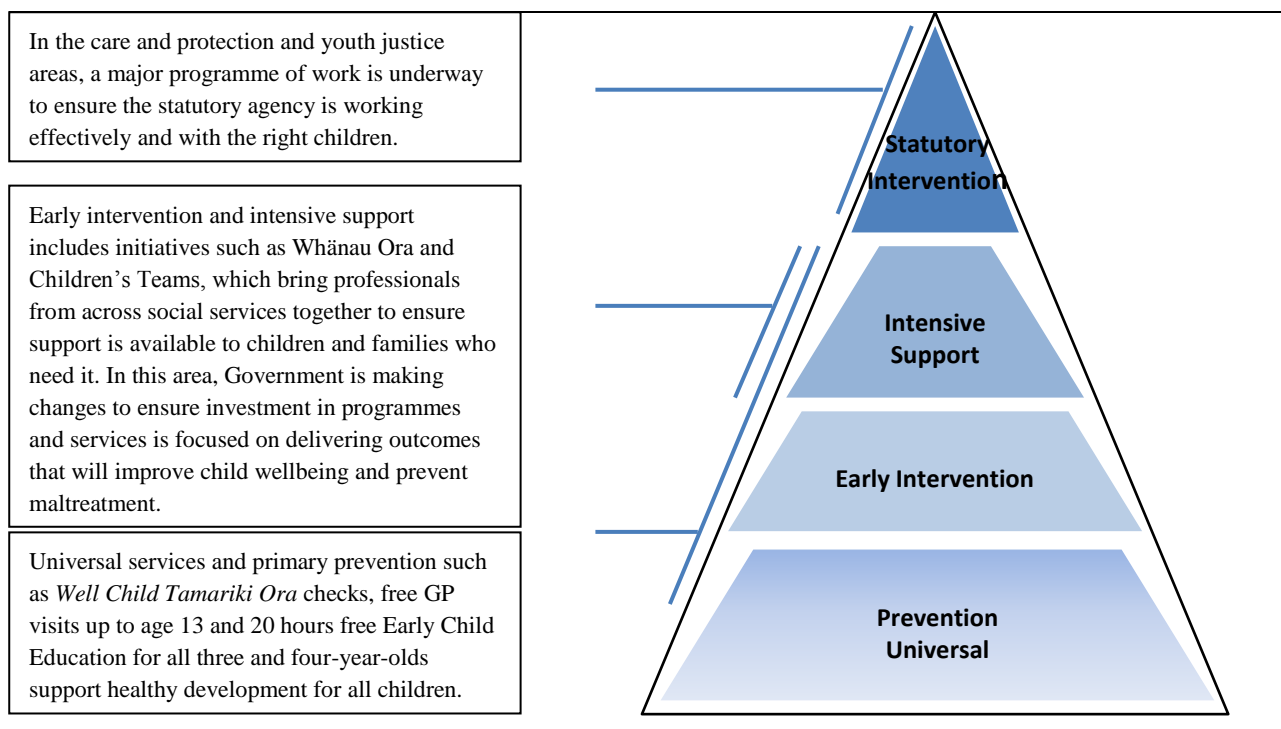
In the care and protection and youth justice areas, a major programme of work is underway to ensure the statutory agency is working effectively and with the right children.

Early intervention and intensive support includes initiatives such as Whänau Ora and Children's Teams, which bring professionals from across social services together to ensure support is available to children and families who need it. In this area, Government is making changes to ensure investment in programmes and services is focused on delivering outcomes that will improve child wellbeing and prevent maltreatment.

Universal services and primary prevention such as *Well Child Tamariki Ora* checks, free GP visits up to age 13 and 20 hours free Early Child Education for all three and four-year-olds support healthy development for all children.

Statutory Intervention

Intensive Support

Early Intervention

Prevention Universal